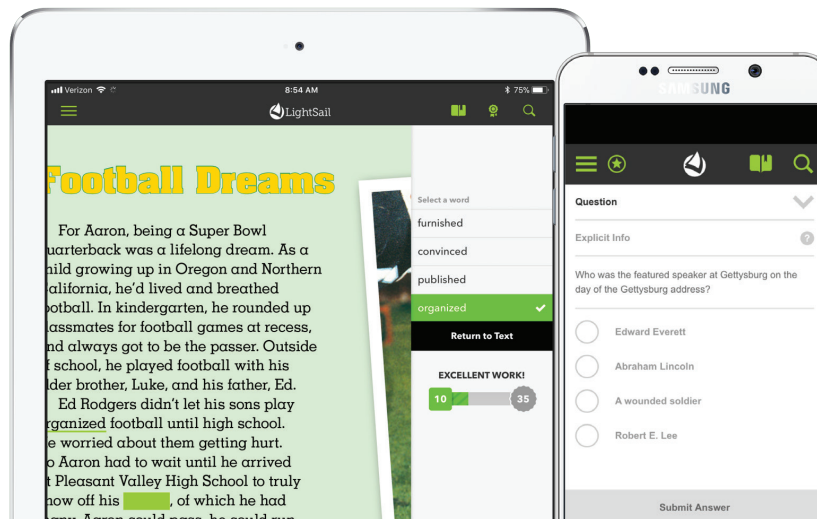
Verizon
8:54 AM
75%
LightSail

Football Dreams

For Aaron, being a Super Bowl uarterback was a lifelong dream. As a hild growing up in Oregon and Northern alifornia, he'd lived and breathed ootball. In kindergarten, he rounded up lassmates for football games at recess, nd always got to be the passer. Outside f school, he played football with his lder brother, Luke, and his father, Ed.

Ed Rodgers didn't let his sons play rganized football until high school. e worried about them getting hurt. o Aaron had to wait until he arrived t Pleasant Valley High School to truly how off his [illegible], of which he had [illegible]

Select a word
furnished
convinced
published
organized
Return to Text
EXCELLENT WORK!
10
35

SAMSUNG

Question
Explicit Info
Who was the featured speaker at Gettysburg on the day of the Gettysburg address?
Edward Everett
Abraham Lincoln
A wounded soldier
Robert E. Lee
Submit Answer